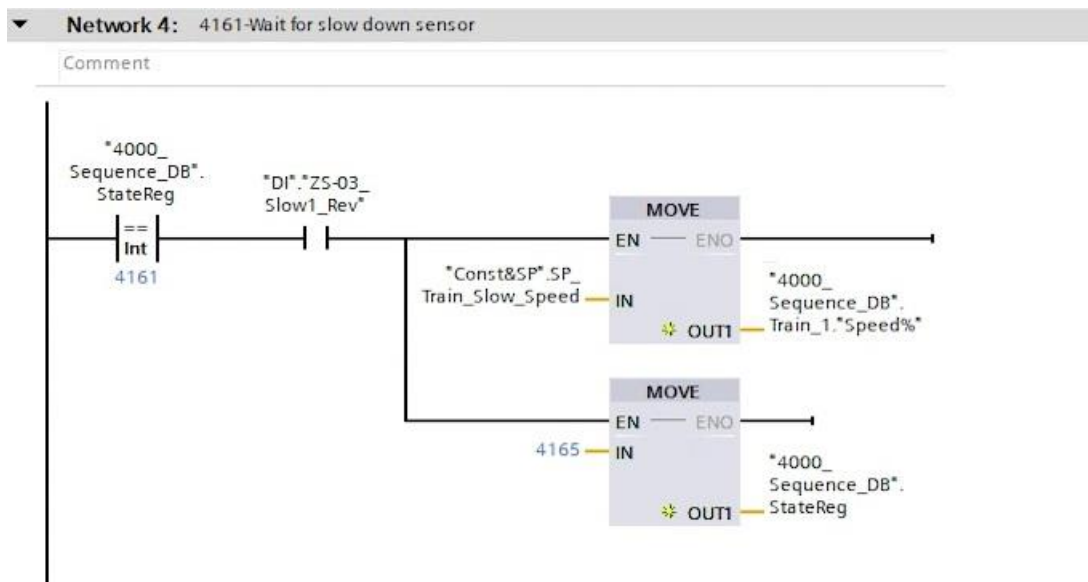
Network 4: 4161-Wait for slow down sensor

Comment

"4000_ Sequence_DB". StateReg

==
Int
4161

"DI"."ZS-03_ Slow1_Rev"

MOVE
EN ENO
"Const&SP".SP_ Train_Slow_Speed IN
OUT1 "4000_ Sequence_DB". Train_1."Speed%"

MOVE
EN ENO
4165 IN
OUT1 "4000_ Sequence_DB". StateReg